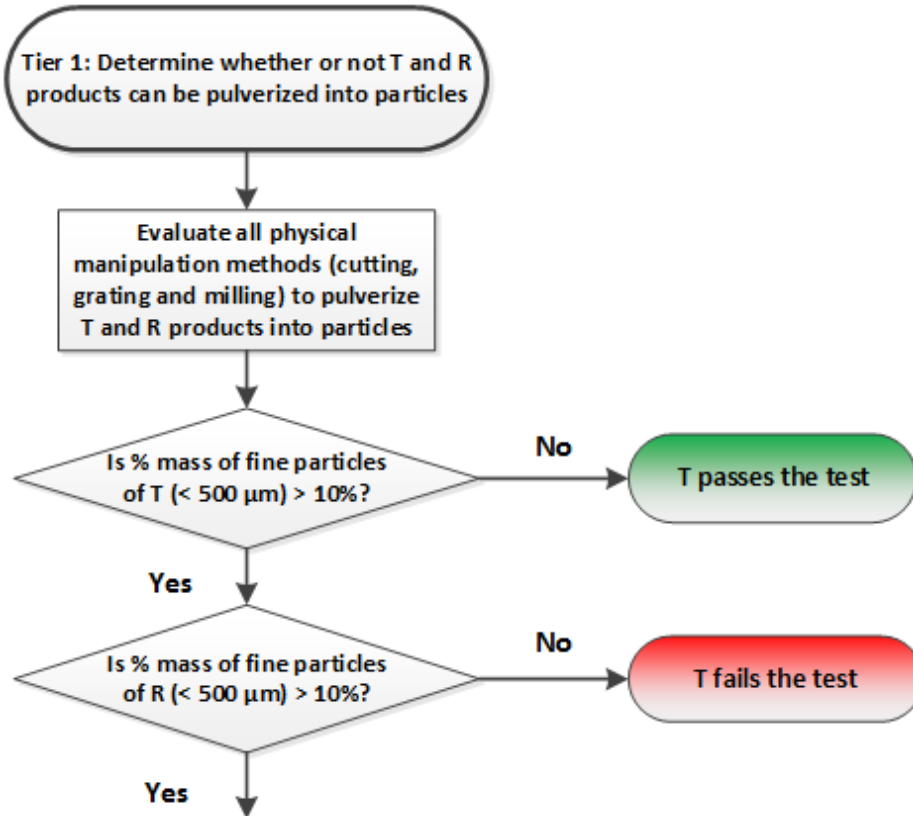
Tier 1: Determine whether or not T and R products can be pulverized into particles

Evaluate all physical manipulation methods (cutting, grating and milling) to pulverize T and R products into particles

Is % mass of fine particles of T (< 500 μm) > 10%?

No

T passes the test

Yes

Is % mass of fine particles of R (< 500 μm) > 10%?

No

T fails the test

Yes